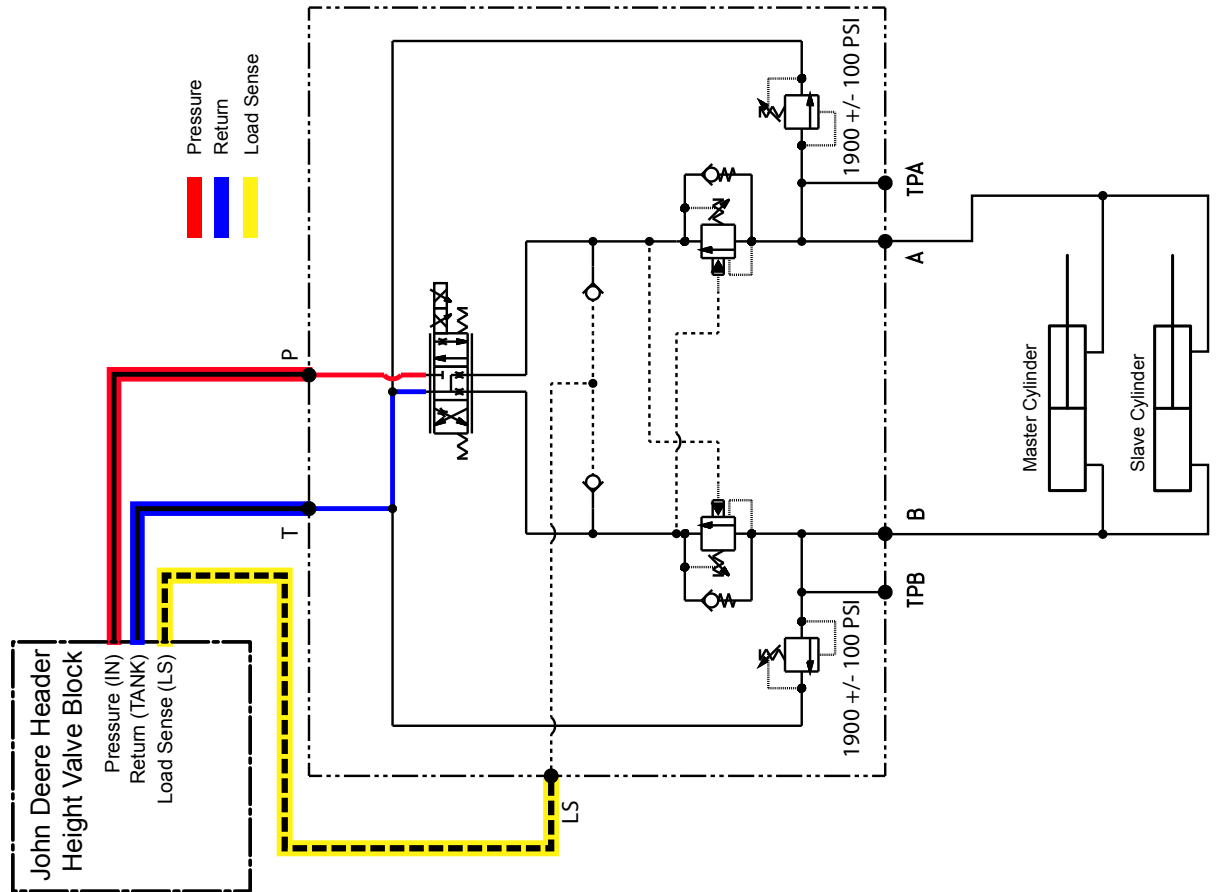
Pressure
Return
Load Sense

1900 +/- 100 PSI

TPA

A

P

T

B

TPB

1900 +/- 100 PSI

Master Cylinder

Slave Cylinder

John Deere Header
Height Valve Block
Pressure (IN)
Return (TANK)
Load Sense (LS)

LS